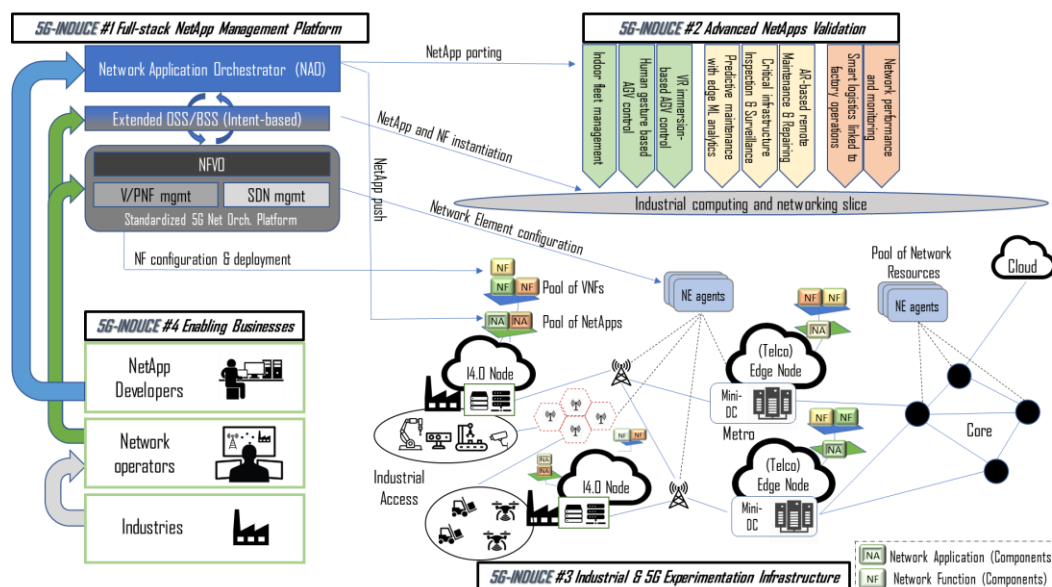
5G-INDUCE #1 Full-stack NetApp Management Platform

Network Application Orchestrator (NAO)

Extended OSS/BSS (Intent-based)

NFVO

V/PNF mgmt

SDN mgmt

Standardized 5G Net Orch. Platform

5G-INDUCE #2 Advanced NetApps Validation

Indoor fleet management

Human gesture based AGV control

VR immersion-based AGV control

Predictive maintenance with edge ML analytics

Critical infrastructure Inspection & Surveillance

AR-based remote Maintenance & Repairing

Smart logistics linked to factory operations

Network performance and monitoring

Industrial computing and networking slice

NetApp porting

NetApp and NF instantiation

NetApp push

Network Element configuration

NF configuration & deployment

NF

NF NF

Pool of VNFs

INA INA

Pool of NetApps

NE agents

Pool of Network Resources

NE agents

Cloud

5G-INDUCE #4 Enabling Businesses

NetApp Developers

Network operators

Industries

I4.0 Node

(Telco) Edge Node

Mini-DC

Metro

Core

Industrial Access

I4.0 Node

(Telco) Edge Node

Mini-DC

NF NF

INA

NF NF

INA

INA Network Application (Components)

NF Network Function (Components)

5G-INDUCE #3 Industrial & 5G Experimentation Infrastructure